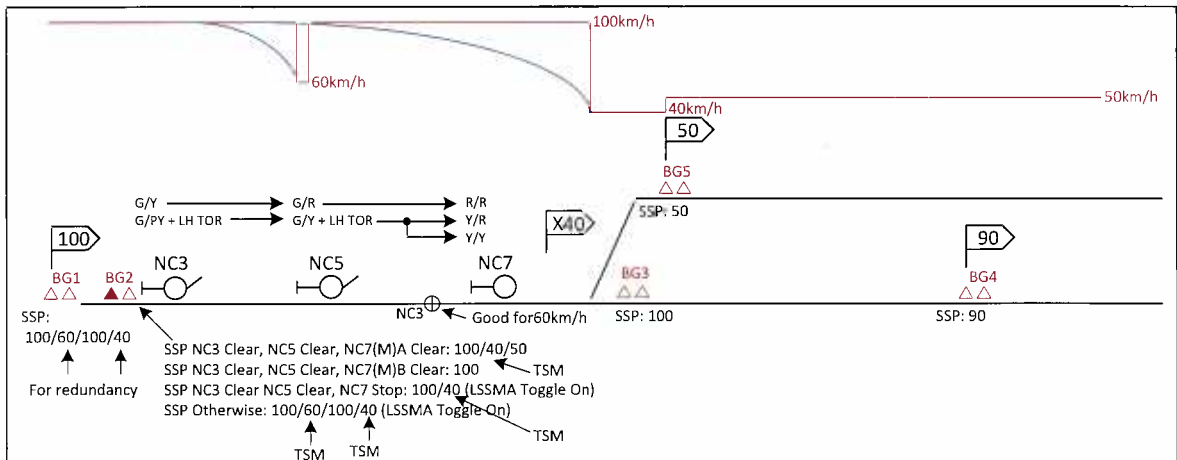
100km/h

60km/h

40km/h

50km/h

50

BG5

G/Y → G/R → R/R
G/PY + LH TOR → G/Y + LH TOR → Y/R
Y/Y

X40

SSP: 50

100

90

BG1

BG2

NC3

NC5

NC7

BG3

BG4

NC3

Good for60km/h

SSP: 100

SSP: 90

SSP:
100/60/100/40

For redundancy

SSP NC3 Clear, NC5 Clear, NC7(M)A Clear: 100/40/50
SSP NC3 Clear, NC5 Clear, NC7(M)B Clear: 100
SSP NC3 Clear NC5 Clear, NC7 Stop: 100/40 (LSSMA Toggle On)
SSP Otherwise: 100/60/100/40 (LSSMA Toggle On)

TSM

TSM

TSM

TSM